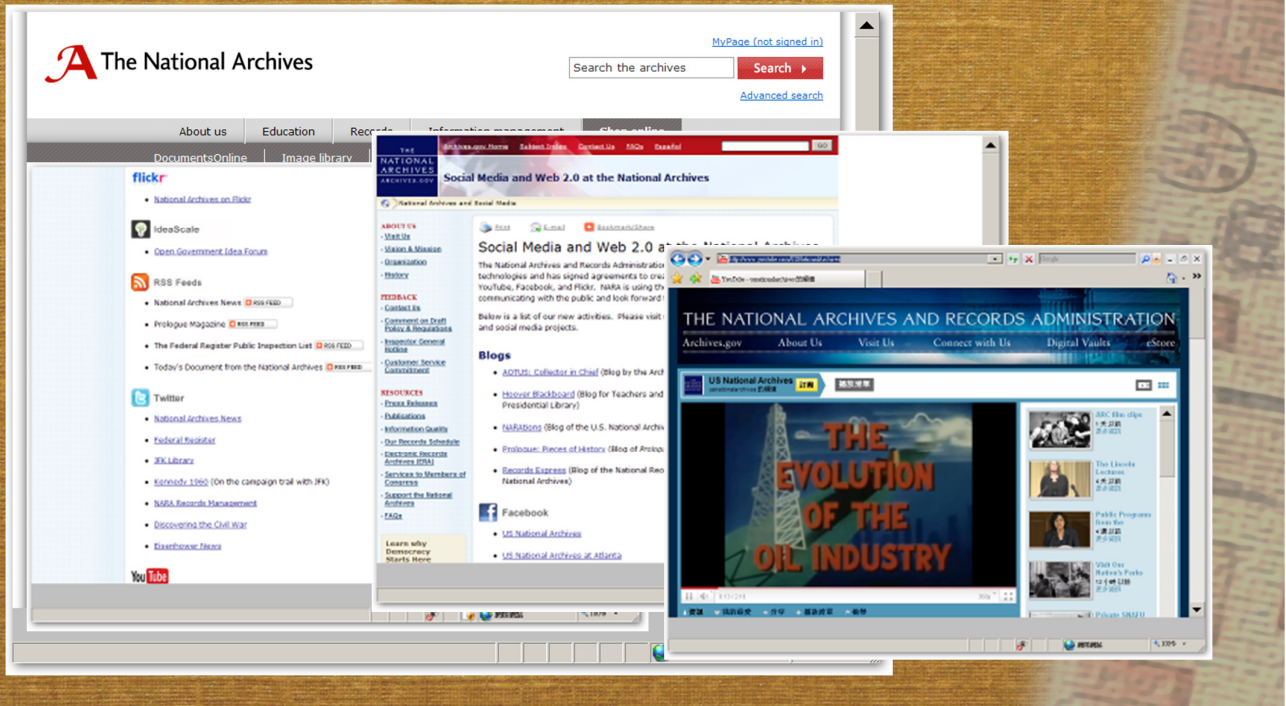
The National Archives

MyPage (not signed in)

Search the archives

Search

Advanced search

About us | Education | Records | Information management | Shop online

DocumentsOnline | Image library

flickr
- National Archives on Flickr

IdeaScale
- Open Government Idea Forum

RSS Feeds
- National Archives News RSS FEED
- Prologue Magazine RSS FEED
- The Federal Register Public Inspection List RSS FEED
- Today's Document from the National Archives RSS FEED

Twitter
- National Archives News
- Federal Register
- JFK Library
- Kennedy 1960 (On the campaign trail with JFK)
- NARA Records Management
- Discovering the Civil War
- Eisenhower News

YouTube

THE NATIONAL ARCHIVES ARCHIVES.GOV

Archives.gov Home | Subject Index | Contact Us | FAQs | Español

GO

Social Media and Web 2.0 at the National Archives

National Archives and Social Media

ABOUT US
- Visit Us
- Vision & Mission
- Organization
- History

FEEDBACK
- Contact Us
- Comment on Draft Policy & Regulations
- Inspector General Hotline
- Customer Service Commitment

RESOURCES
- Press Releases
- Publications
- Information Quality
- Our Records Schedule
- Electronic Records Archives (ERA)
- Services to Members of Congress
- Support the National Archives
- FAQs

Learn why Democracy Starts Here

Print | E-mail | Bookmark/Share

Social Media and Web 2.0 at the National Archives

The National Archives and Records Administration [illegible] technologies and has signed agreements to cre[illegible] YouTube, Facebook, and Flickr. NARA is using th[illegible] communicating with the public and look forward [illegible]

Below is a list of our new activities. Please visit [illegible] and social media projects.

Blogs
- AOTUS: Collector in Chief (Blog by the Arch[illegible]
- Hoover Blackboard (Blog for Teachers and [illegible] Presidential Library)
- NARAtions (Blog of the U.S. National Archi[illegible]
- Prologue: Pieces of History (Blog of Prolog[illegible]
- Records Express (Blog of the National Rec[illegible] National Archives)

Facebook
- US National Archives
- US National Archives at Atlanta

THE NATIONAL ARCHIVES AND RECORDS ADMINISTRATION

Archives.gov | About Us | Visit Us | Connect with Us | Digital Vaults | eStore

US National Archives

THE EVOLUTION OF THE OIL INDUSTRY

ARC film clips
The Lincoln Lectures
Public Programs from the
Visit Our Nation's Parks
Private SNAFU